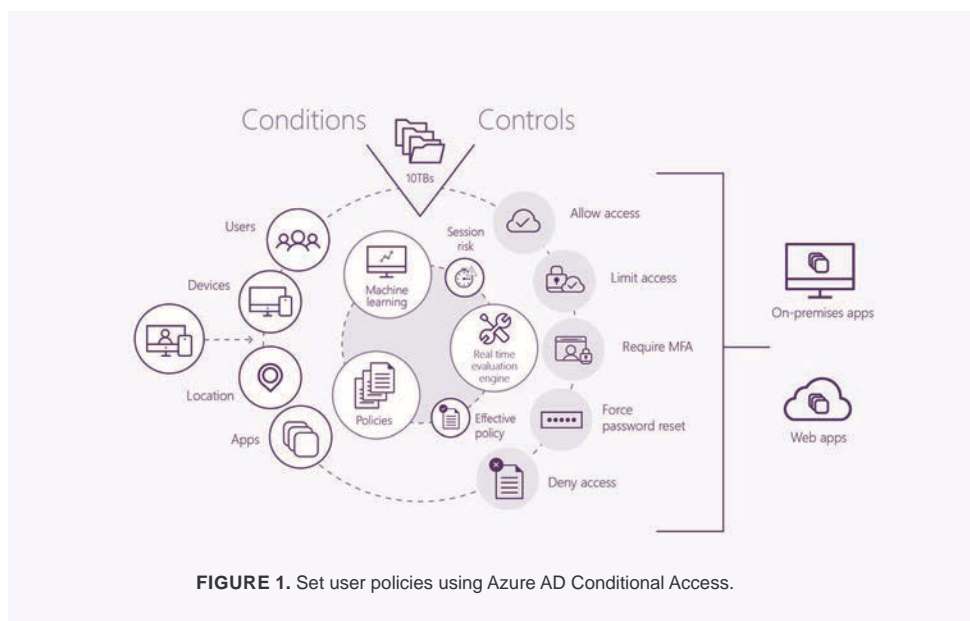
Conditions

Controls

10TBs

Users

Devices

Location

Apps

Machine learning

Session risk

Real time evaluation engine

Policies

Effective policy

Allow access

Limit access

Require MFA

Force password reset

Deny access

On-premises apps

Web apps

FIGURE 1. Set user policies using Azure AD Conditional Access.